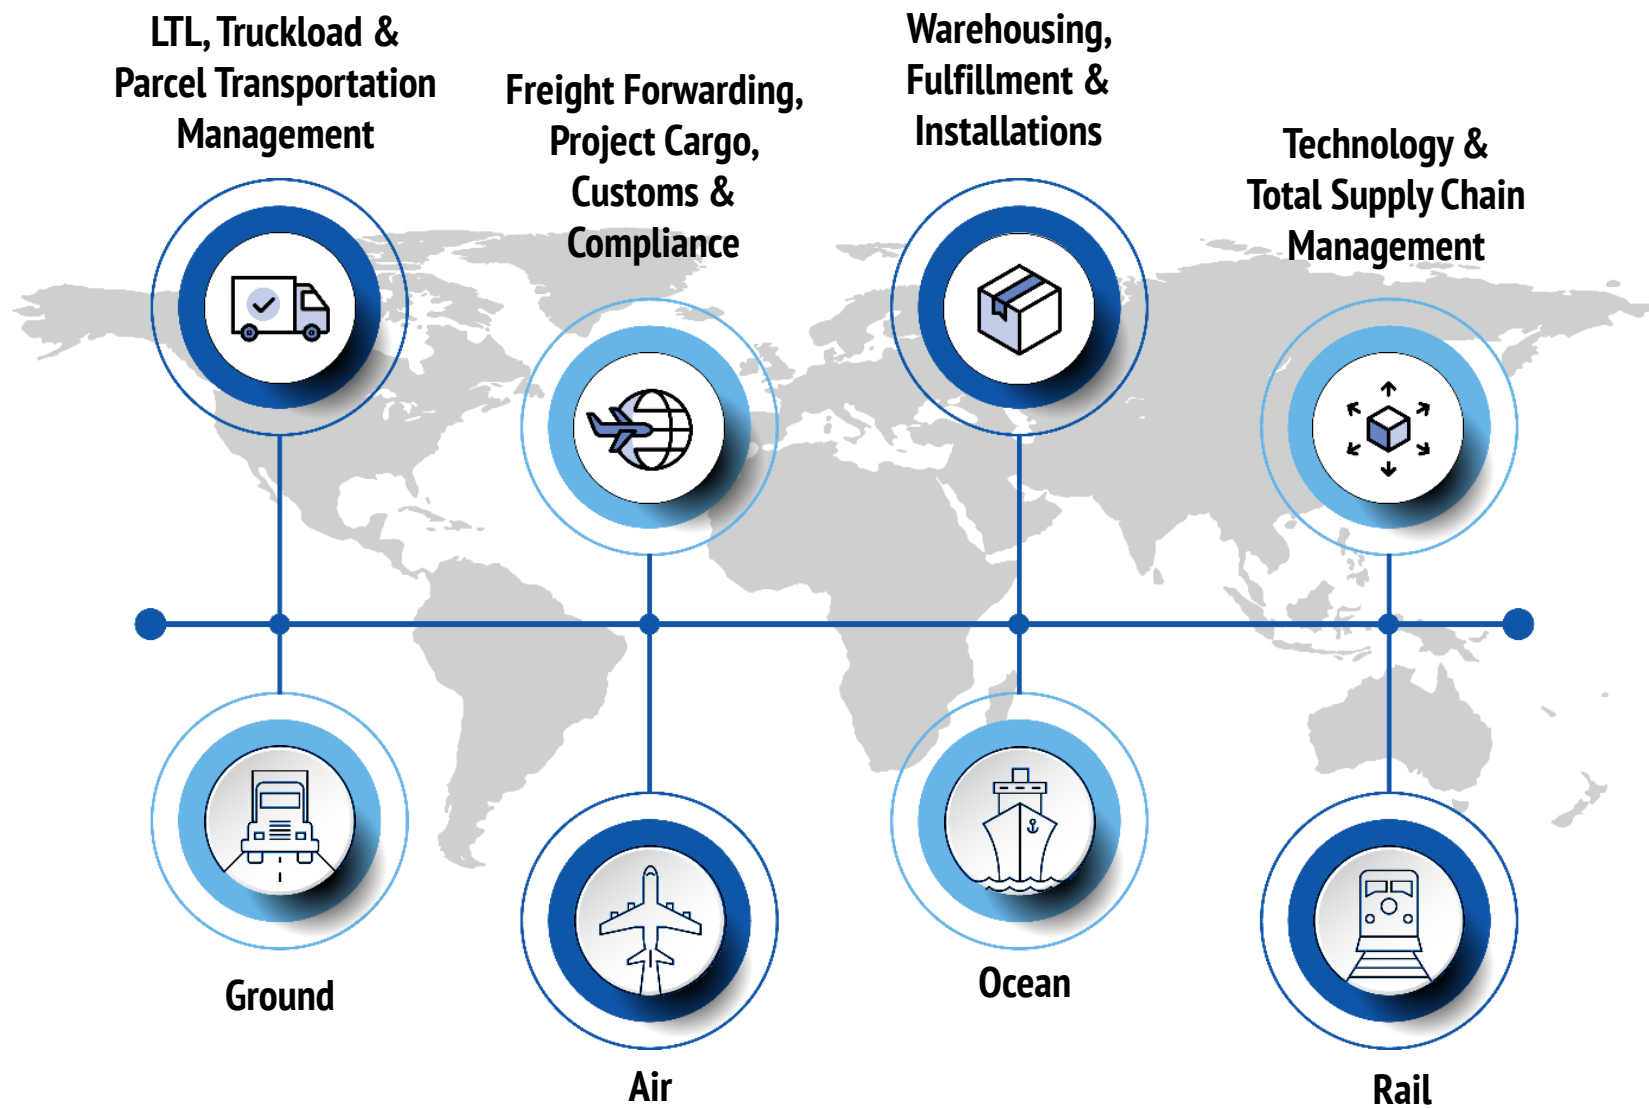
LTL, Truckload & Parcel Transportation Management

Freight Forwarding, Project Cargo, Customs & Compliance

Warehousing, Fulfillment & Installations

Technology & Total Supply Chain Management

Ground

Air

Ocean

Rail